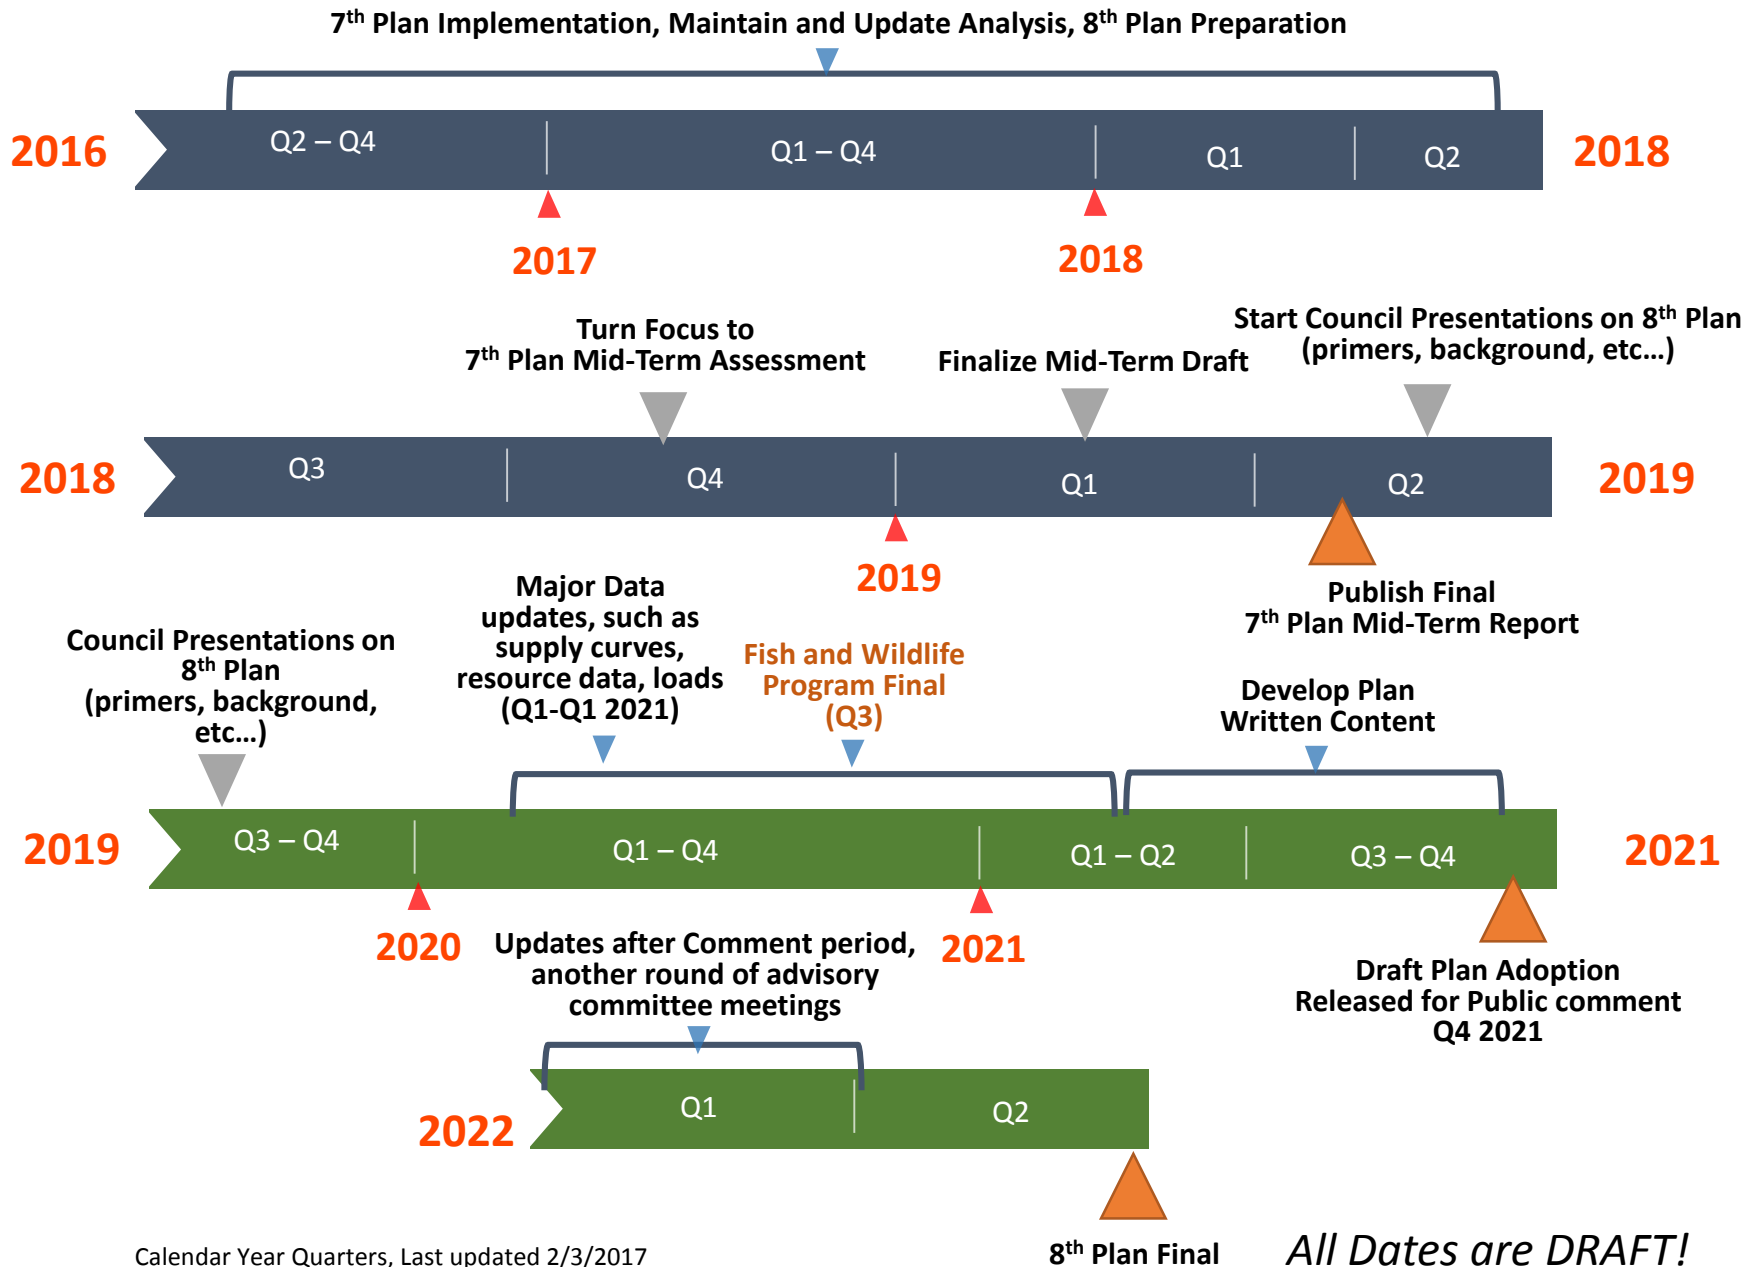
7$^{th}$ Plan Implementation, Maintain and Update Analysis, 8$^{th}$ Plan Preparation

2016 Q2 – Q4 Q1 – Q4 Q1 Q2 2018

2017

2018

Turn Focus to 7$^{th}$ Plan Mid-Term Assessment

Finalize Mid-Term Draft

Start Council Presentations on 8$^{th}$ Plan (primers, background, etc…)

2018 Q3 Q4 Q1 Q2 2019

2019

Publish Final 7$^{th}$ Plan Mid-Term Report

Council Presentations on 8$^{th}$ Plan (primers, background, etc…)

Major Data updates, such as supply curves, resource data, loads (Q1-Q1 2021)

Fish and Wildlife Program Final (Q3)

Develop Plan Written Content

2019 Q3 – Q4 Q1 – Q4 Q1 – Q2 Q3 – Q4 2021

2020

Updates after Comment period, another round of advisory committee meetings

2021

Draft Plan Adoption Released for Public comment Q4 2021

2022 Q1 Q2

Calendar Year Quarters, Last updated 2/3/2017

8$^{th}$ Plan Final

All Dates are DRAFT!